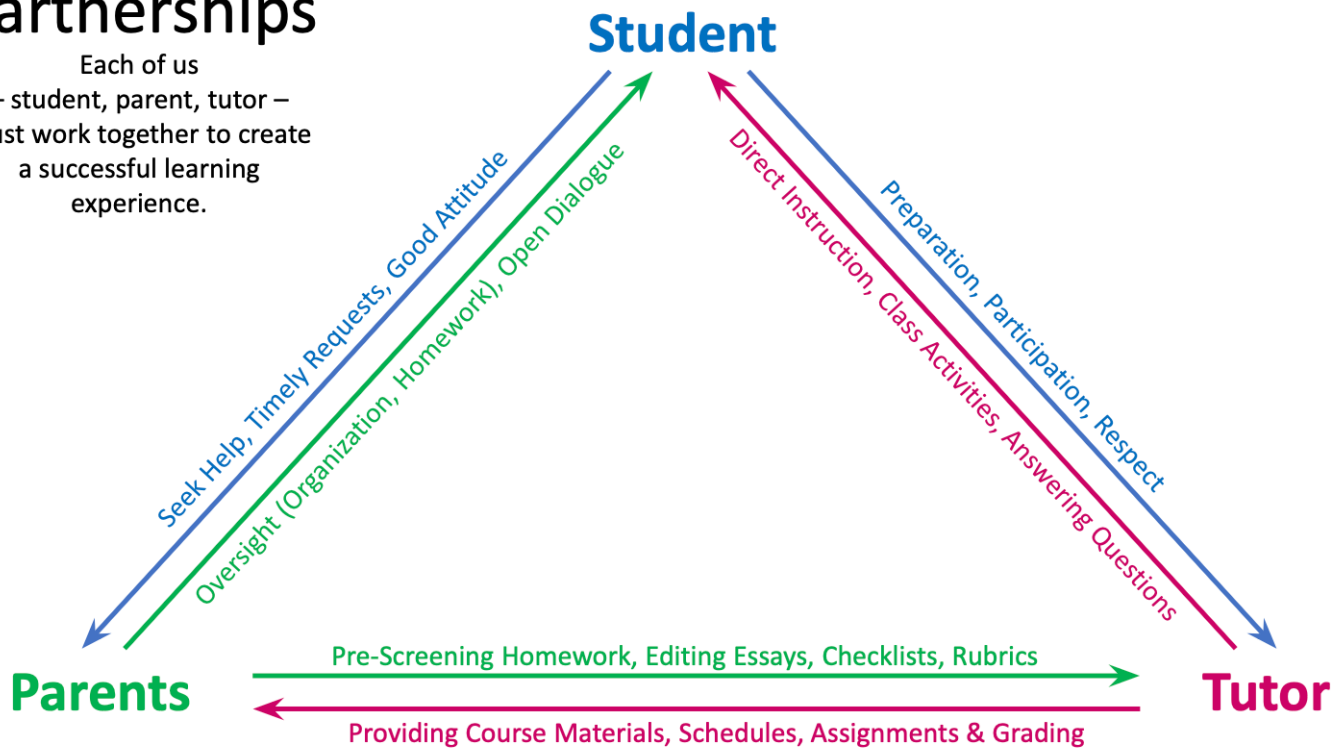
artnerships

Each of us
- student, parent, tutor –
ust work together to create
a successful learning
experience.

Student

Seek Help, Timely Requests, Good Attitude

Oversight (Organization, Homework), Open Dialogue

Direct Instruction, Class Activities, Answering Questions

Preparation, Participation, Respect

Parents

Pre-Screening Homework, Editing Essays, Checklists, Rubrics

Providing Course Materials, Schedules, Assignments & Grading

Tutor